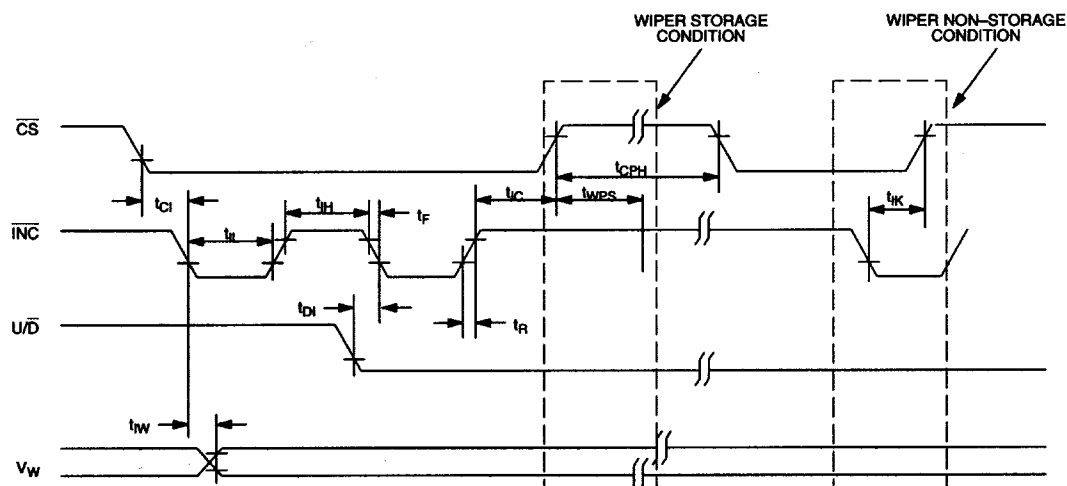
WIPER STORAGE CONDITION

WIPER NON–STORAGE CONDITION

$\overline{CS}$

$t_{CI}$

$t_{IL}$

$t_{IH}$

$t_F$

$t_{IC}$

$t_{WPS}$

$t_{CPH}$

$t_{IK}$

$\overline{INC}$

$t_{DI}$

$t_R$

$U/\overline{D}$

$t_{IW}$

$V_W$